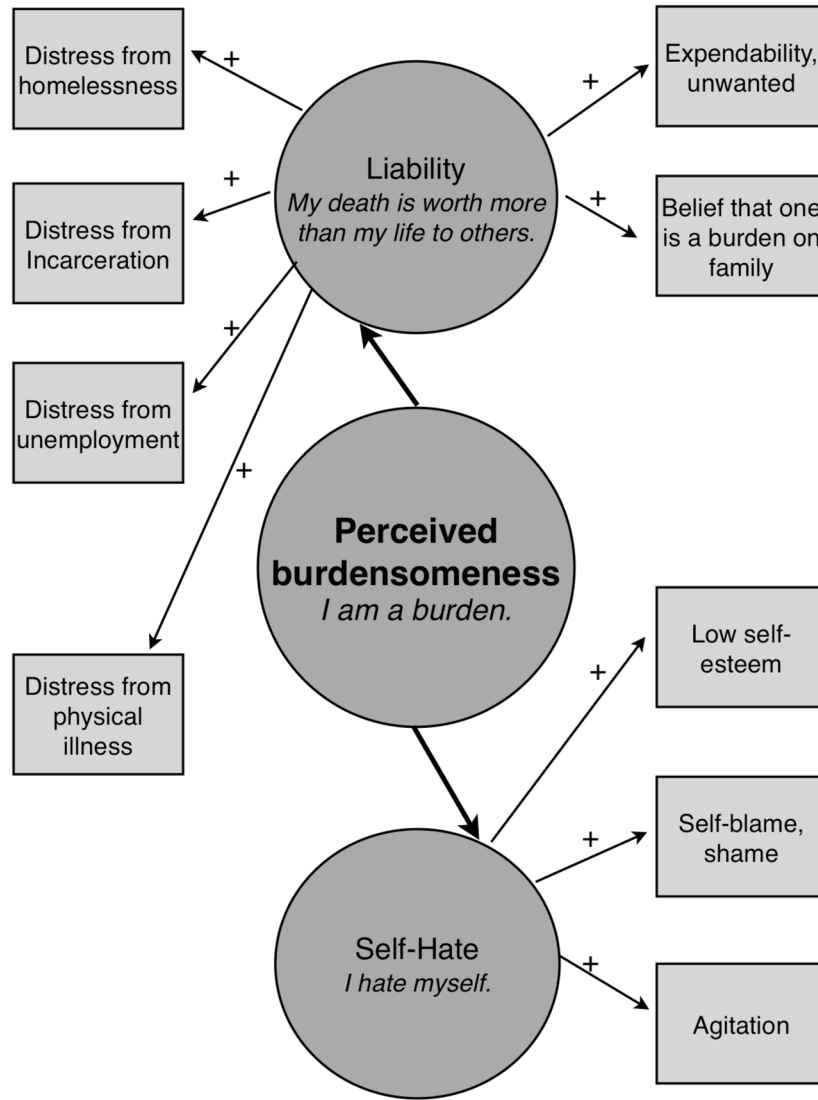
Distress from homelessness

+

Expendability, unwanted

+

Liability
*My death is worth more than my life to others.*

+

Distress from Incarceration

+

Belief that one is a burden on family

+

Distress from unemployment

+

+

Perceived burdensomeness
*I am a burden.*

Distress from physical illness

Low self-esteem

+

Self-blame, shame

+

Self-Hate
*I hate myself.*

+

Agitation